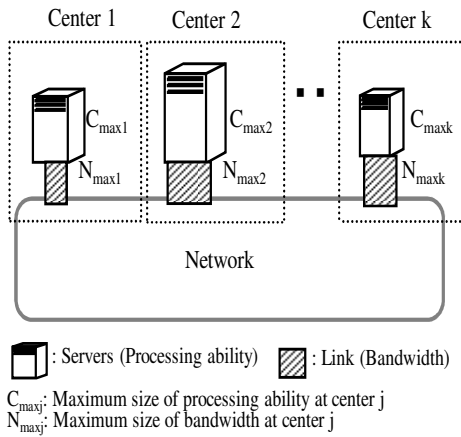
Center 1

Center 2

Center k

$C_{max1}$

$N_{max1}$

$C_{max2}$

$N_{max2}$

$C_{maxk}$

$N_{maxk}$

Network

: Servers (Processing ability)

: Link (Bandwidth)

$C_{maxj}$: Maximum size of processing ability at center j

$N_{maxj}$: Maximum size of bandwidth at center j